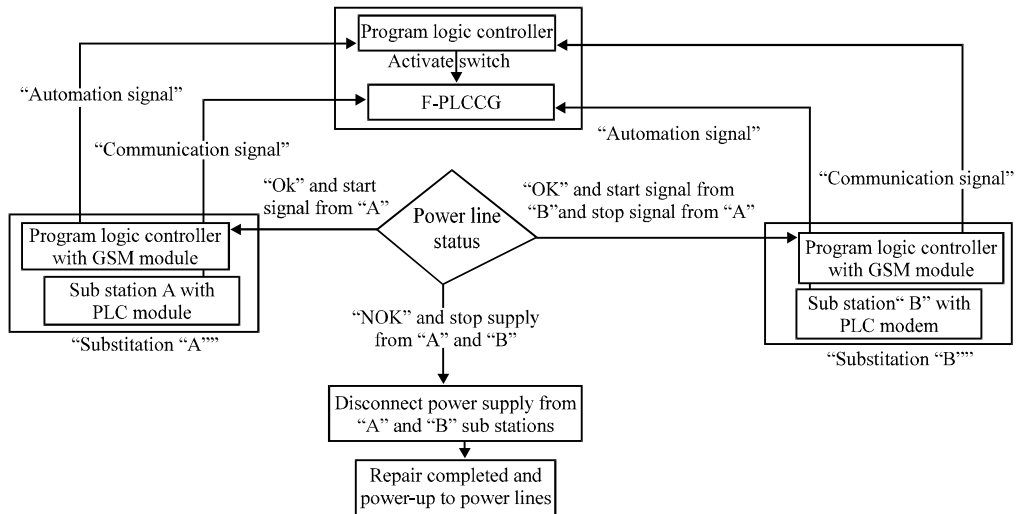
Program logic controller

Activate switch

F-PLCCG

"Automation signal"

"Communication signal"

"Automation signal"

"Communication signal"

"Ok" and start signal from "A"

Power line status

"OK" and start signal from "B"and stop signal from "A"

Program logic controller with GSM module

Sub station A with PLC module

"Substitation "A""

Program logic controller with GSM module

Sub station" B" with PLC modem

"Substitation "B""

"NOK" and stop supply from "A" and "B"

Disconnect power supply from "A" and "B" sub stations

Repair completed and power-up to power lines